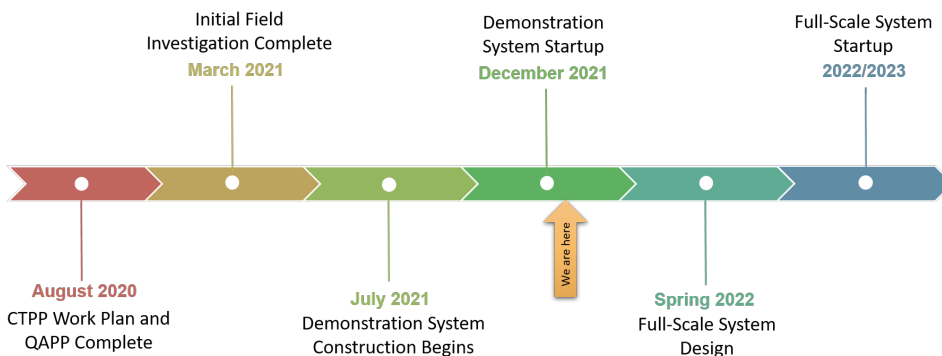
August 2020
CTPP Work Plan and QAPP Complete

Initial Field Investigation Complete
March 2021

July 2021
Demonstration System Construction Begins

Demonstration System Startup
December 2021

We are here

Spring 2022
Full-Scale System Design

Full-Scale System Startup
2022/2023